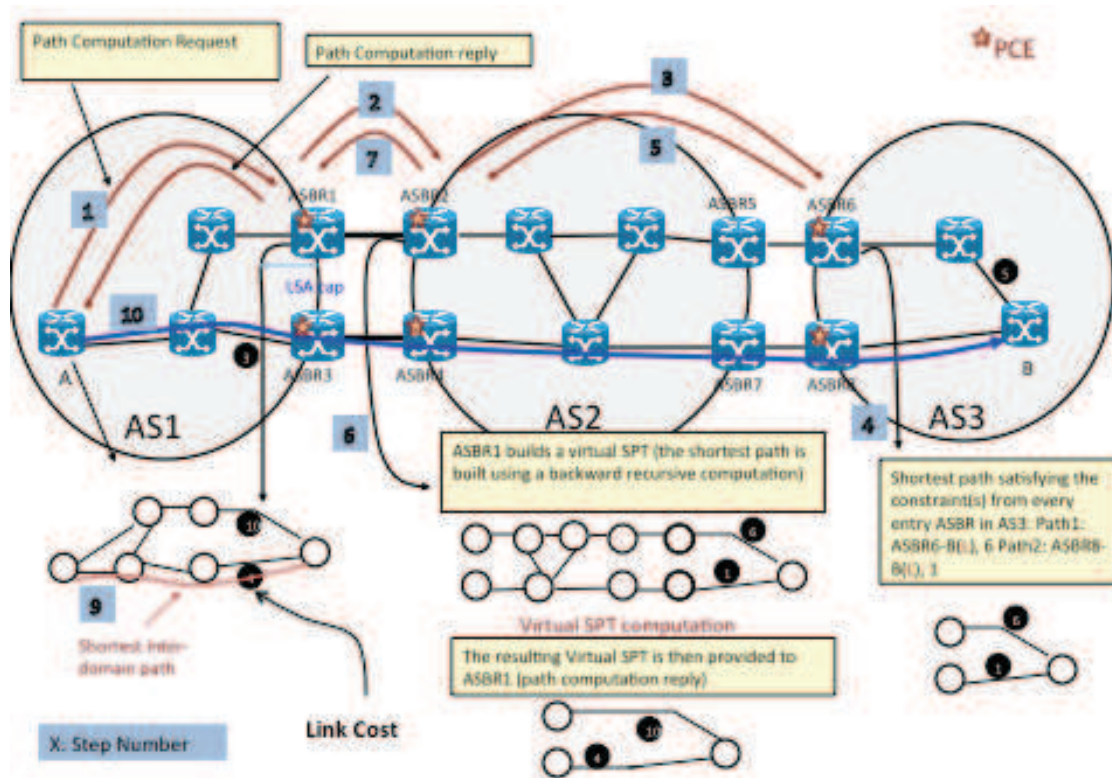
Path Computation Request

Path Computation reply

PCE

3

2

7

5

1

ASBR1

ASBR2

ASBR5

ASBR6

LSA cap

10

A

3

ASBR3

ASBR4

ASBR7

ASBR8

5

B

AS1

AS2

AS3

6

4

ASBR1 builds a virtual SPT (the shortest path is built using a backward recursive computation)

Shortest path satisfying the constraint(s) from every entry ASBR in AS3: Path1: ASBR6-B(L), 6 Path2: ASBR8-B(L), 1

10

6

1

9

Shortest inter-domain path

Virtual SPT computation

The resulting Virtual SPT is then provided to ASBR1 (path computation reply)

6

1

10

4

X: Step Number

Link Cost